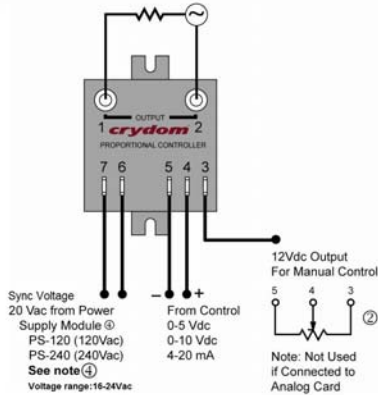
OUTPUT
1 crydom 2
PROPORTIONAL CONTROLLER

7 6 5 4 3

12Vdc Output
For Manual Control

5 4 3

②

Sync Voltage
20 Vac from Power
Supply Module ④
PS-120 (120Vac)
PS-240 (240Vac)
See note ④
Voltage range:16-24Vac

– +
From Control
0-5 Vdc
0-10 Vdc
4-20 mA

Note: Not Used
if Connected to
Analog Card